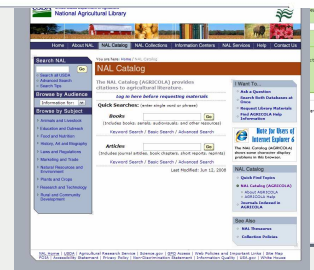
National Agricultural Library

Home | About NAL | NAL Catalog | NAL Collections | Information Centers | NAL Services | Help | Contact Us

Search NAL
Go
Search all USDA
Advanced Search
Search Tips

Browse by Audience
Information for...

Browse by Subject
Animals and Livestock
Education and Outreach
Food and Nutrition
History, Art and Biography
Laws and Regulations
Marketing and Trade
Natural Resources and Environment
Plants and Crops
Research and Technology
Rural and Community Development

You are here: Home / NAL Catalog

NAL Catalog

The NAL Catalog (AGRICOLA) provides citations to agricultural literature.

Log in here before requesting materials

Quick Searches: (enter single word or phrase)

Books Go
(includes books; serials; audiovisuals; and other resources)
Keyword Search / Basic Search / Advanced Search

Articles Go
(includes journal articles, book chapters, short reports, reprints)
Keyword Search / Basic Search / Advanced Search

Last Modified: Jun 12, 2008

I Want To...
Ask a Question
Search Both Databases at Once
Request Library Materials
Find AGRICOLA Help Information

Note for Users of Internet Explorer 6
The NAL Catalog (AGRICOLA) does some character display problems in this browser.

NAL Catalog
Quick Find Topics
NAL Catalog (AGRICOLA)
About AGRICOLA
AGRICOLA Help
Journals Indexed in AGRICOLA

See Also
NAL Thesaurus
Collection Policies

NAL Home | USDA | Agricultural Research Service | Science.gov | GPO Access | Web Policies and Important Links | Site Map
FOIA | Accessibility Statement | Privacy Policy | Non-Discrimination Statement | Information Quality | USA.gov | White House